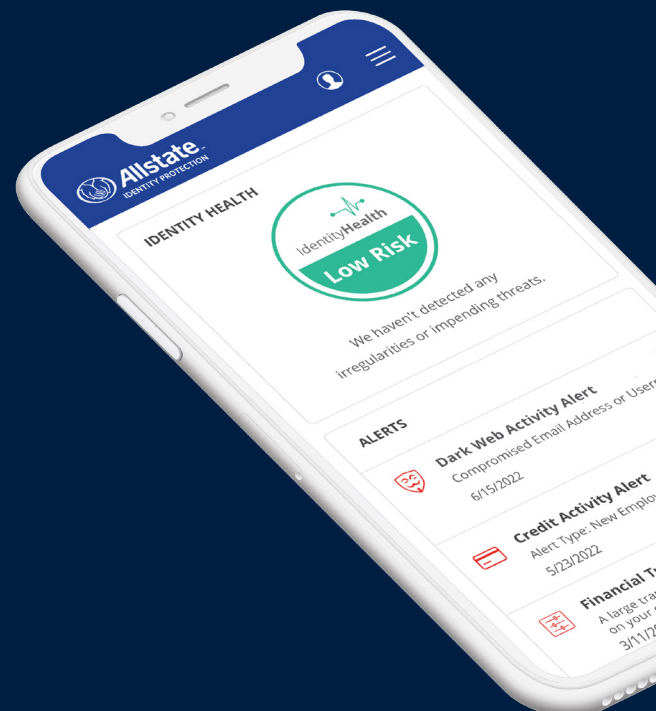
Allstate
IDENTITY PROTECTION

IDENTITY HEALTH

IdentityHealth
Low Risk

We haven't detected any irregularities or impending threats.

ALERTS

Dark Web Activity Alert
Compromised Email Address or User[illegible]
6/15/2022

Credit Activity Alert
Alert Type: New Emplo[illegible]
5/23/2022

Financial T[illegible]
A large tra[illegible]
on your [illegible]
3/11/2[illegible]